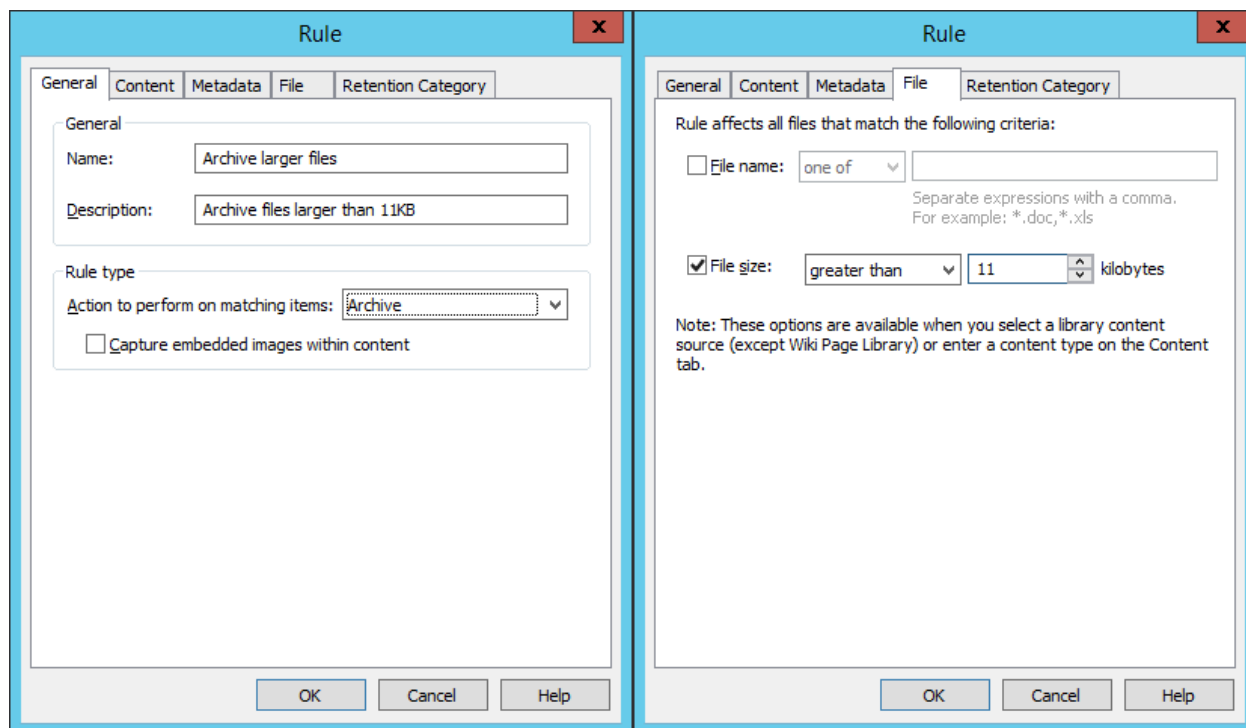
Rule

x

General | Content | Metadata | File | Retention Category

General

Name: Archive larger files

Description: Archive files larger than 11KB

Rule type

Action to perform on matching items: Archive

Capture embedded images within content

OK | Cancel | Help

Rule

x

General | Content | Metadata | File | Retention Category

Rule affects all files that match the following criteria:

File name: one of

Separate expressions with a comma. For example: *.doc,*.xls

File size: greater than 11 kilobytes

Note: These options are available when you select a library content source (except Wiki Page Library) or enter a content type on the Content tab.

OK | Cancel | Help